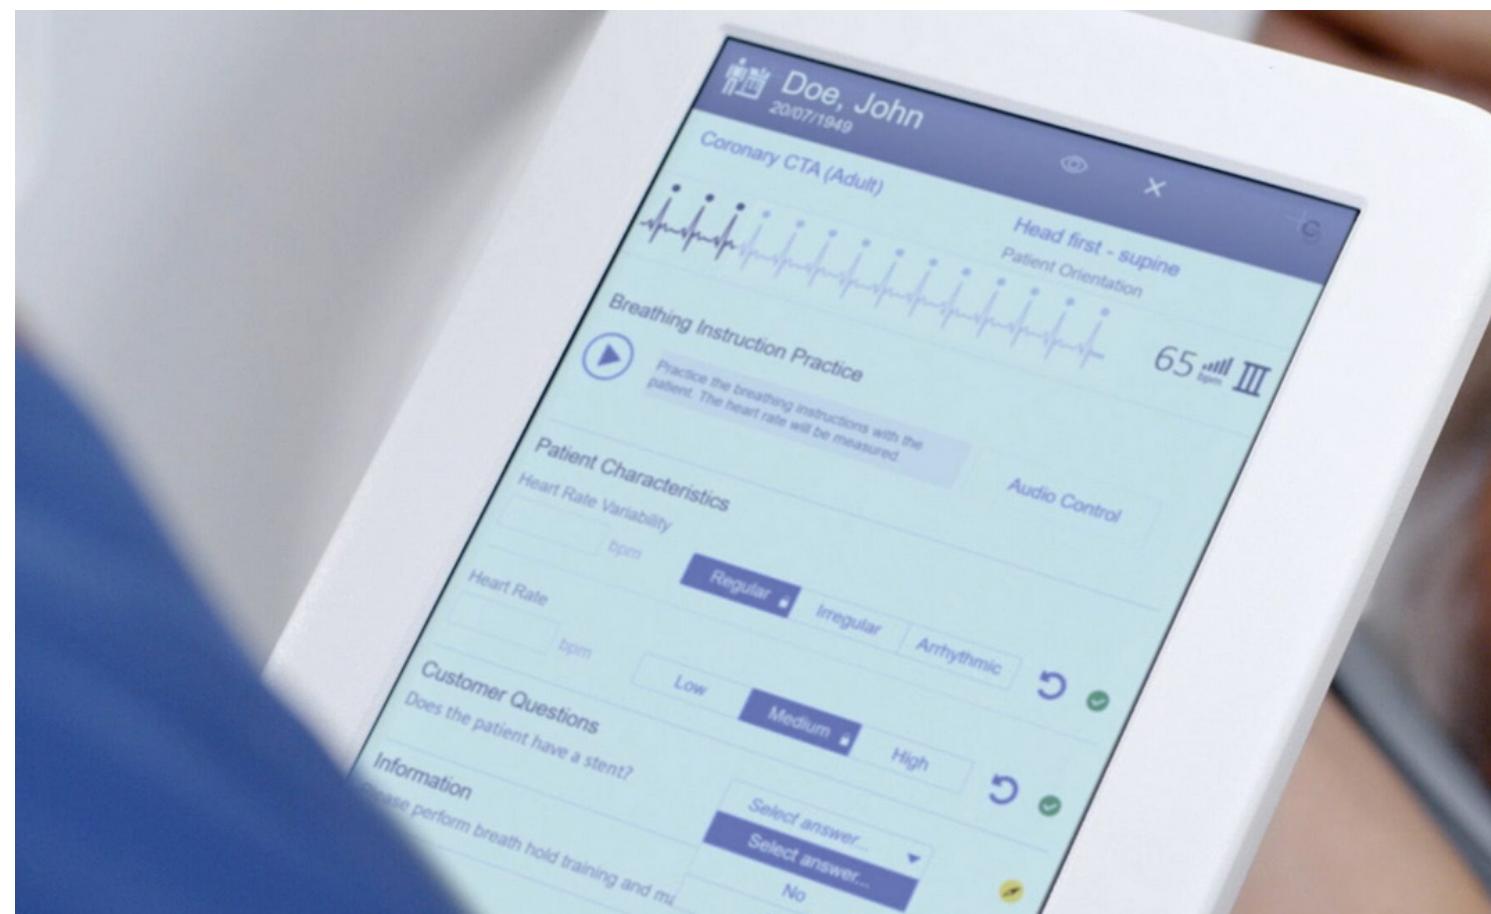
Doe, John
20/07/1949

Coronary CTA (Adult)

Head first - supine
Patient Orientation

65 bpm III

Breathing Instruction Practice

Practice the breathing instructions with the patient. The heart rate will be measured.

Audio Control

Patient Characteristics
Heart Rate Variability
bpm

Regular
Irregular
Arrhythmic

Heart Rate
bpm

Low
Medium
High

Customer Questions
Does the patient have a stent?

Select answer...
Select answer...
No

Information
Please perform breath hold training and m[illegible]